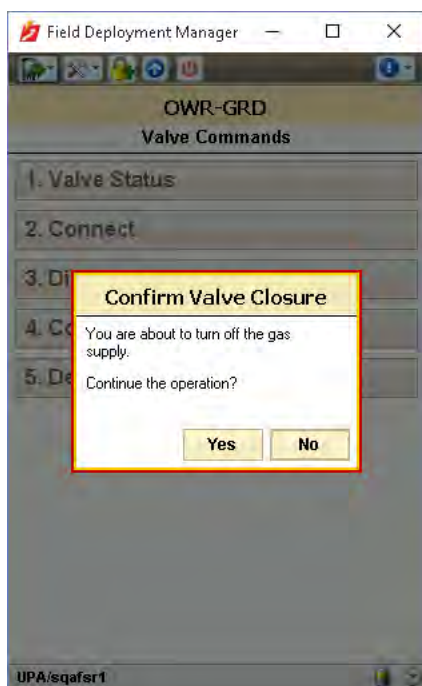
Field Deployment Manager

OWR-GRD
Valve Commands

1. Valve Status

2. Connect

3. Di

4. Co

5. De

Confirm Valve Closure

You are about to turn off the gas supply.

Continue the operation?

Yes

No

UPA/sqafsr1